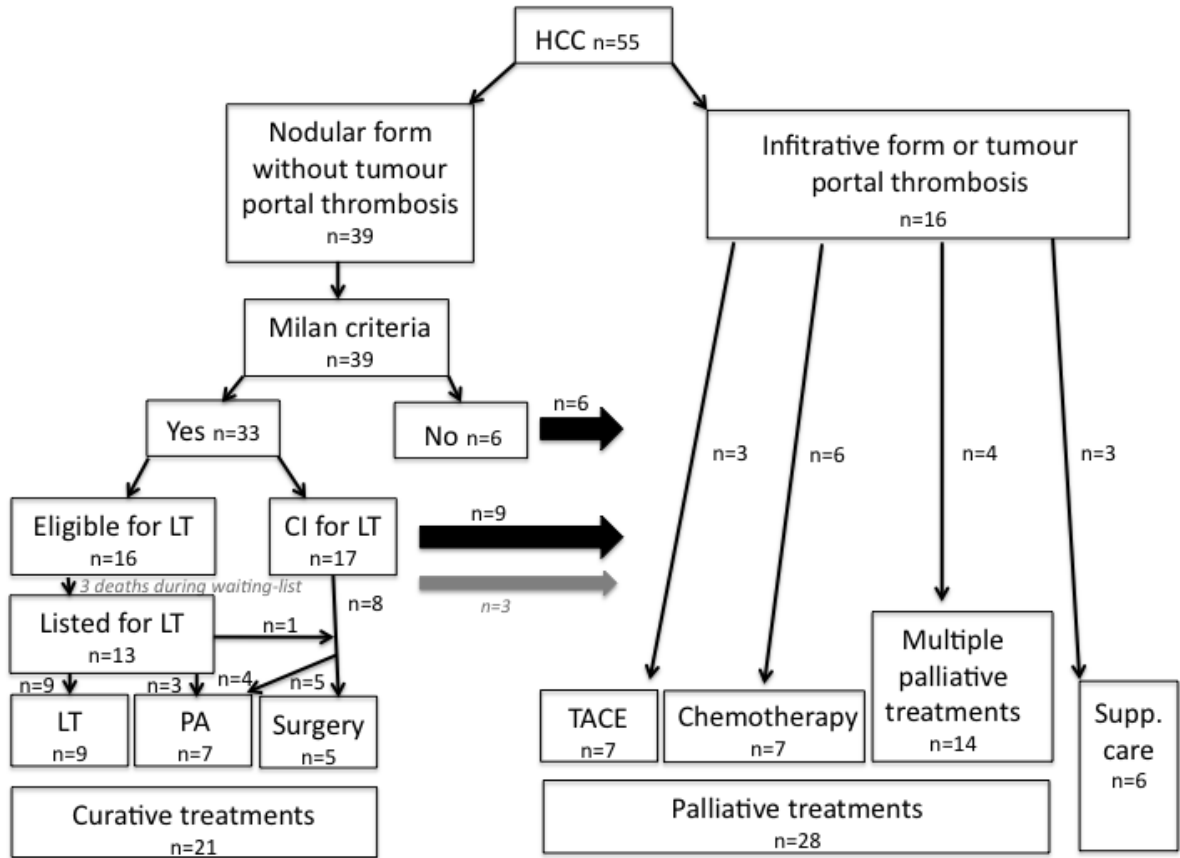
HCC n=55

Nodular form without tumour portal thrombosis
n=39

Infitrative form or tumour portal thrombosis
n=16

Milan criteria
n=39

Yes n=33

No n=6

n=6

n=3

n=6

n=4

n=3

Eligible for LT
n=16

CI for LT
n=17

n=9

3 deaths during waiting-list

n=3

n=8

Listed for LT
n=13

n=1

n=9

n=3

n=4

n=5

LT
n=9

PA
n=7

Surgery
n=5

TACE
n=7

Chemotherapy
n=7

Multiple palliative treatments
n=14

Supp. care
n=6

Curative treatments
n=21

Palliative treatments
n=28